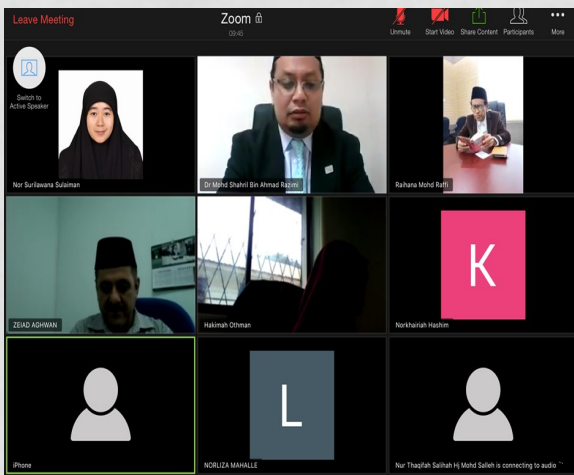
Leave Meeting

Zoom

(39:40)

Unmute

Start Video

Share Content

Participants

More

Switch to Active Speaker

Nor Surilawana Sulaiman

Dr Mohd Shahril Bin Ahmad Razimi

Raihana Mohd Raffi

ZEIAD AGHWAN

Hakimah Othman

K

Norkhairiah Hashim

iPhone

L

NORLIZA MAHALLE

Nur Thaqifah Salihah Hj Mohd Salleh is connecting to audio